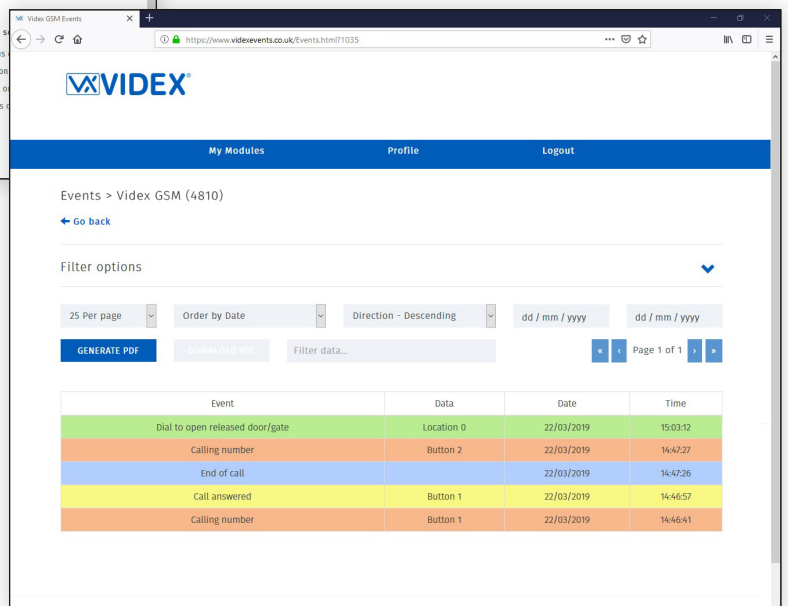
Videx GSM Events
https://www.videxevents.co.uk/Events.html?1035

VIDEX®

My Modules
Profile
Logout

Events > Videx GSM (4810)

Go back

Filter options

25 Per page
Order by Date
Direction - Descending
dd / mm / yyyy
dd / mm / yyyy

GENERATE PDF
DOWNLOAD PDF
Filter data...
«
‹
Page 1 of 1
›
»

| Event | Data | Date | Time |
|---|---|---|---|
| Dial to open released door/gate | Location 0 | 22/03/2019 | 15:03:12 |
| Calling number | Button 2 | 22/03/2019 | 14:47:27 |
| End of call | | 22/03/2019 | 14:47:26 |
| Call answered | Button 1 | 22/03/2019 | 14:46:57 |
| Calling number | Button 1 | 22/03/2019 | 14:46:41 |